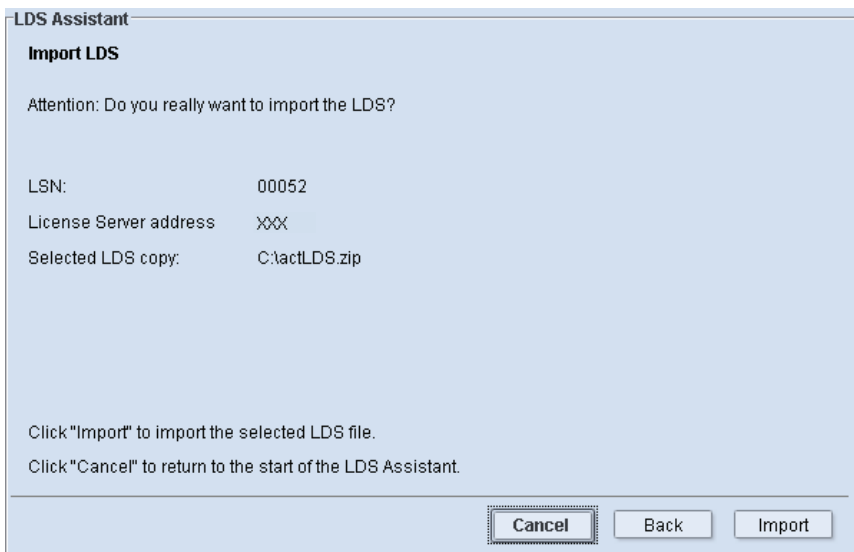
LDS Assistant

Import LDS

Attention: Do you really want to import the LDS?

LSN: 00052

License Server address XXX

Selected LDS copy: C:\actLDS.zip

Click "Import" to import the selected LDS file.

Click "Cancel" to return to the start of the LDS Assistant.

Cancel Back Import